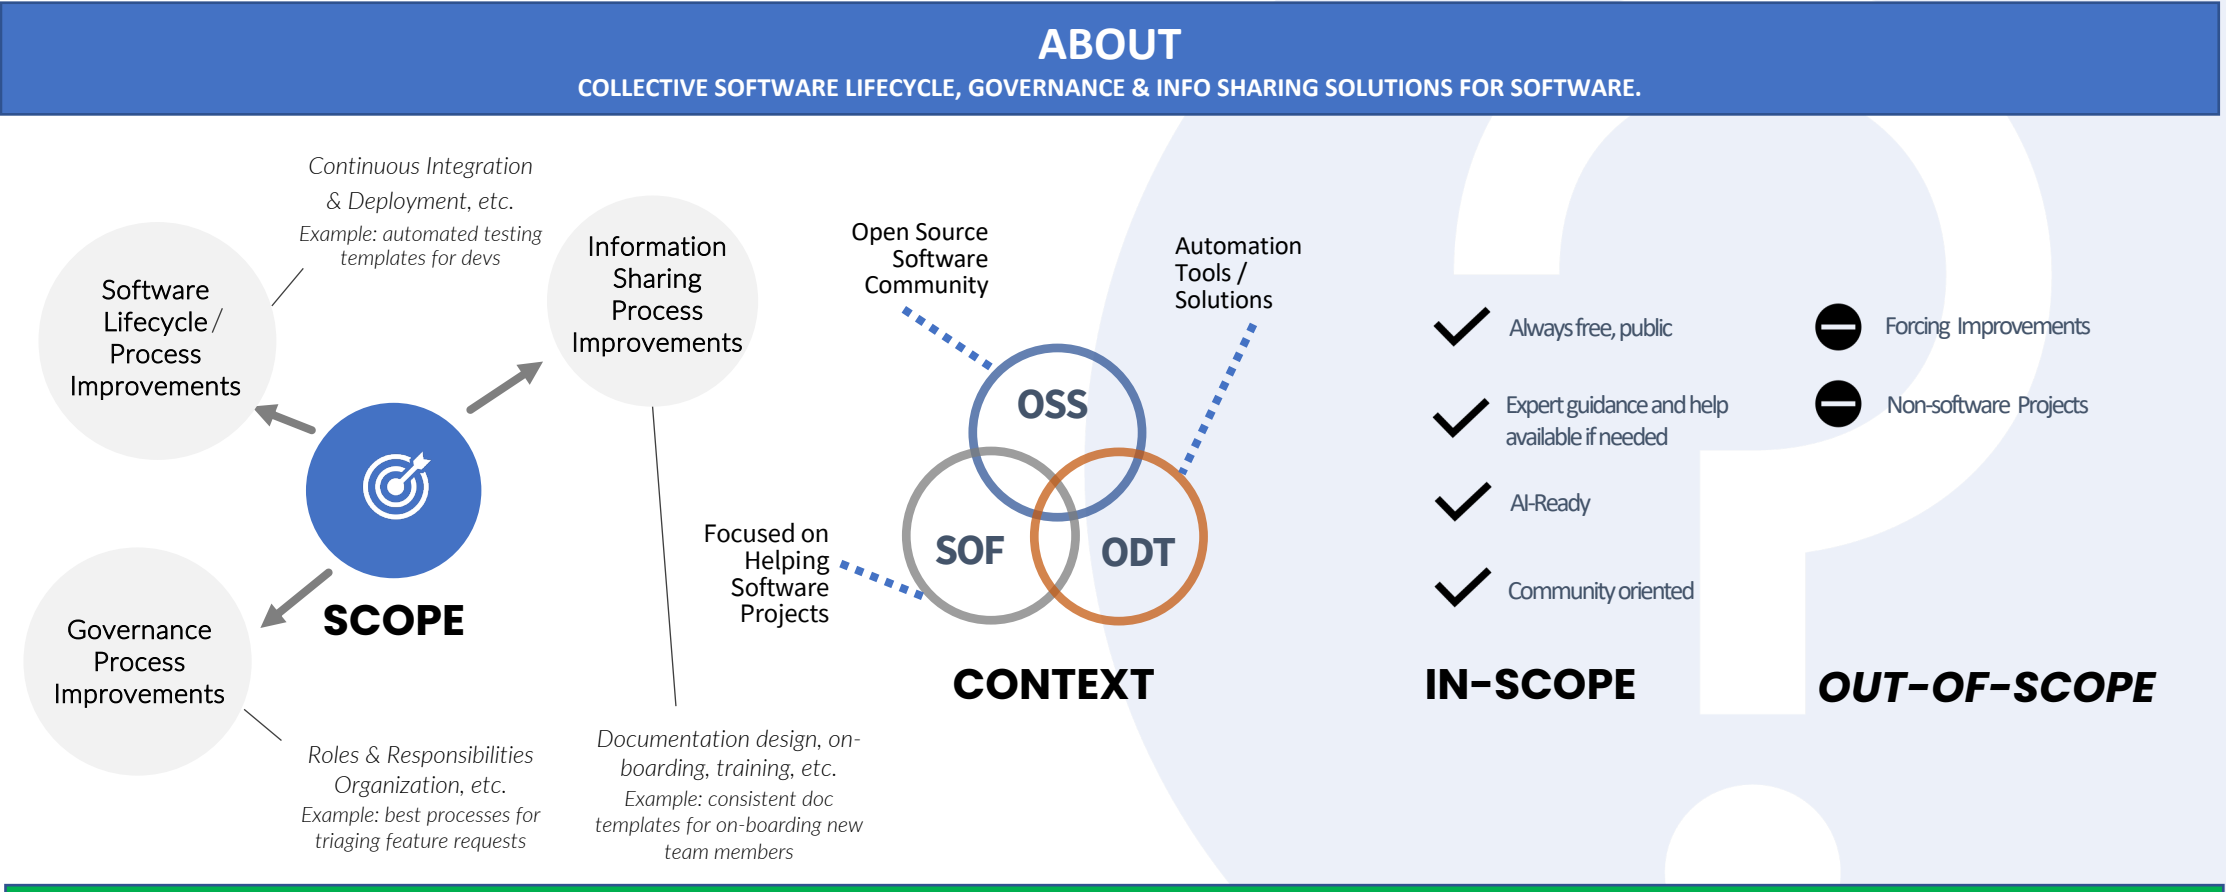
ABOUT
COLLECTIVE SOFTWARE LIFECYCLE, GOVERNANCE & INFO SHARING SOLUTIONS FOR SOFTWARE.

Continuous Integration & Deployment, etc.
Example: automated testing templates for devs

Software Lifecycle / Process Improvements

Information Sharing Process Improvements

SCOPE

Governance Process Improvements

Roles & Responsibilities Organization, etc.
Example: best processes for triaging feature requests

Documentation design, onboarding, training, etc.
Example: consistent doc templates for on-boarding new team members

Open Source Software Community

Automation Tools / Solutions

OSS

SOF

ODT

Focused on Helping Software Projects

CONTEXT

Always free, public

Expert guidance and help available if needed

AI-Ready

Community oriented

IN-SCOPE

Forcing Improvements

Non-software Projects

OUT-OF-SCOPE